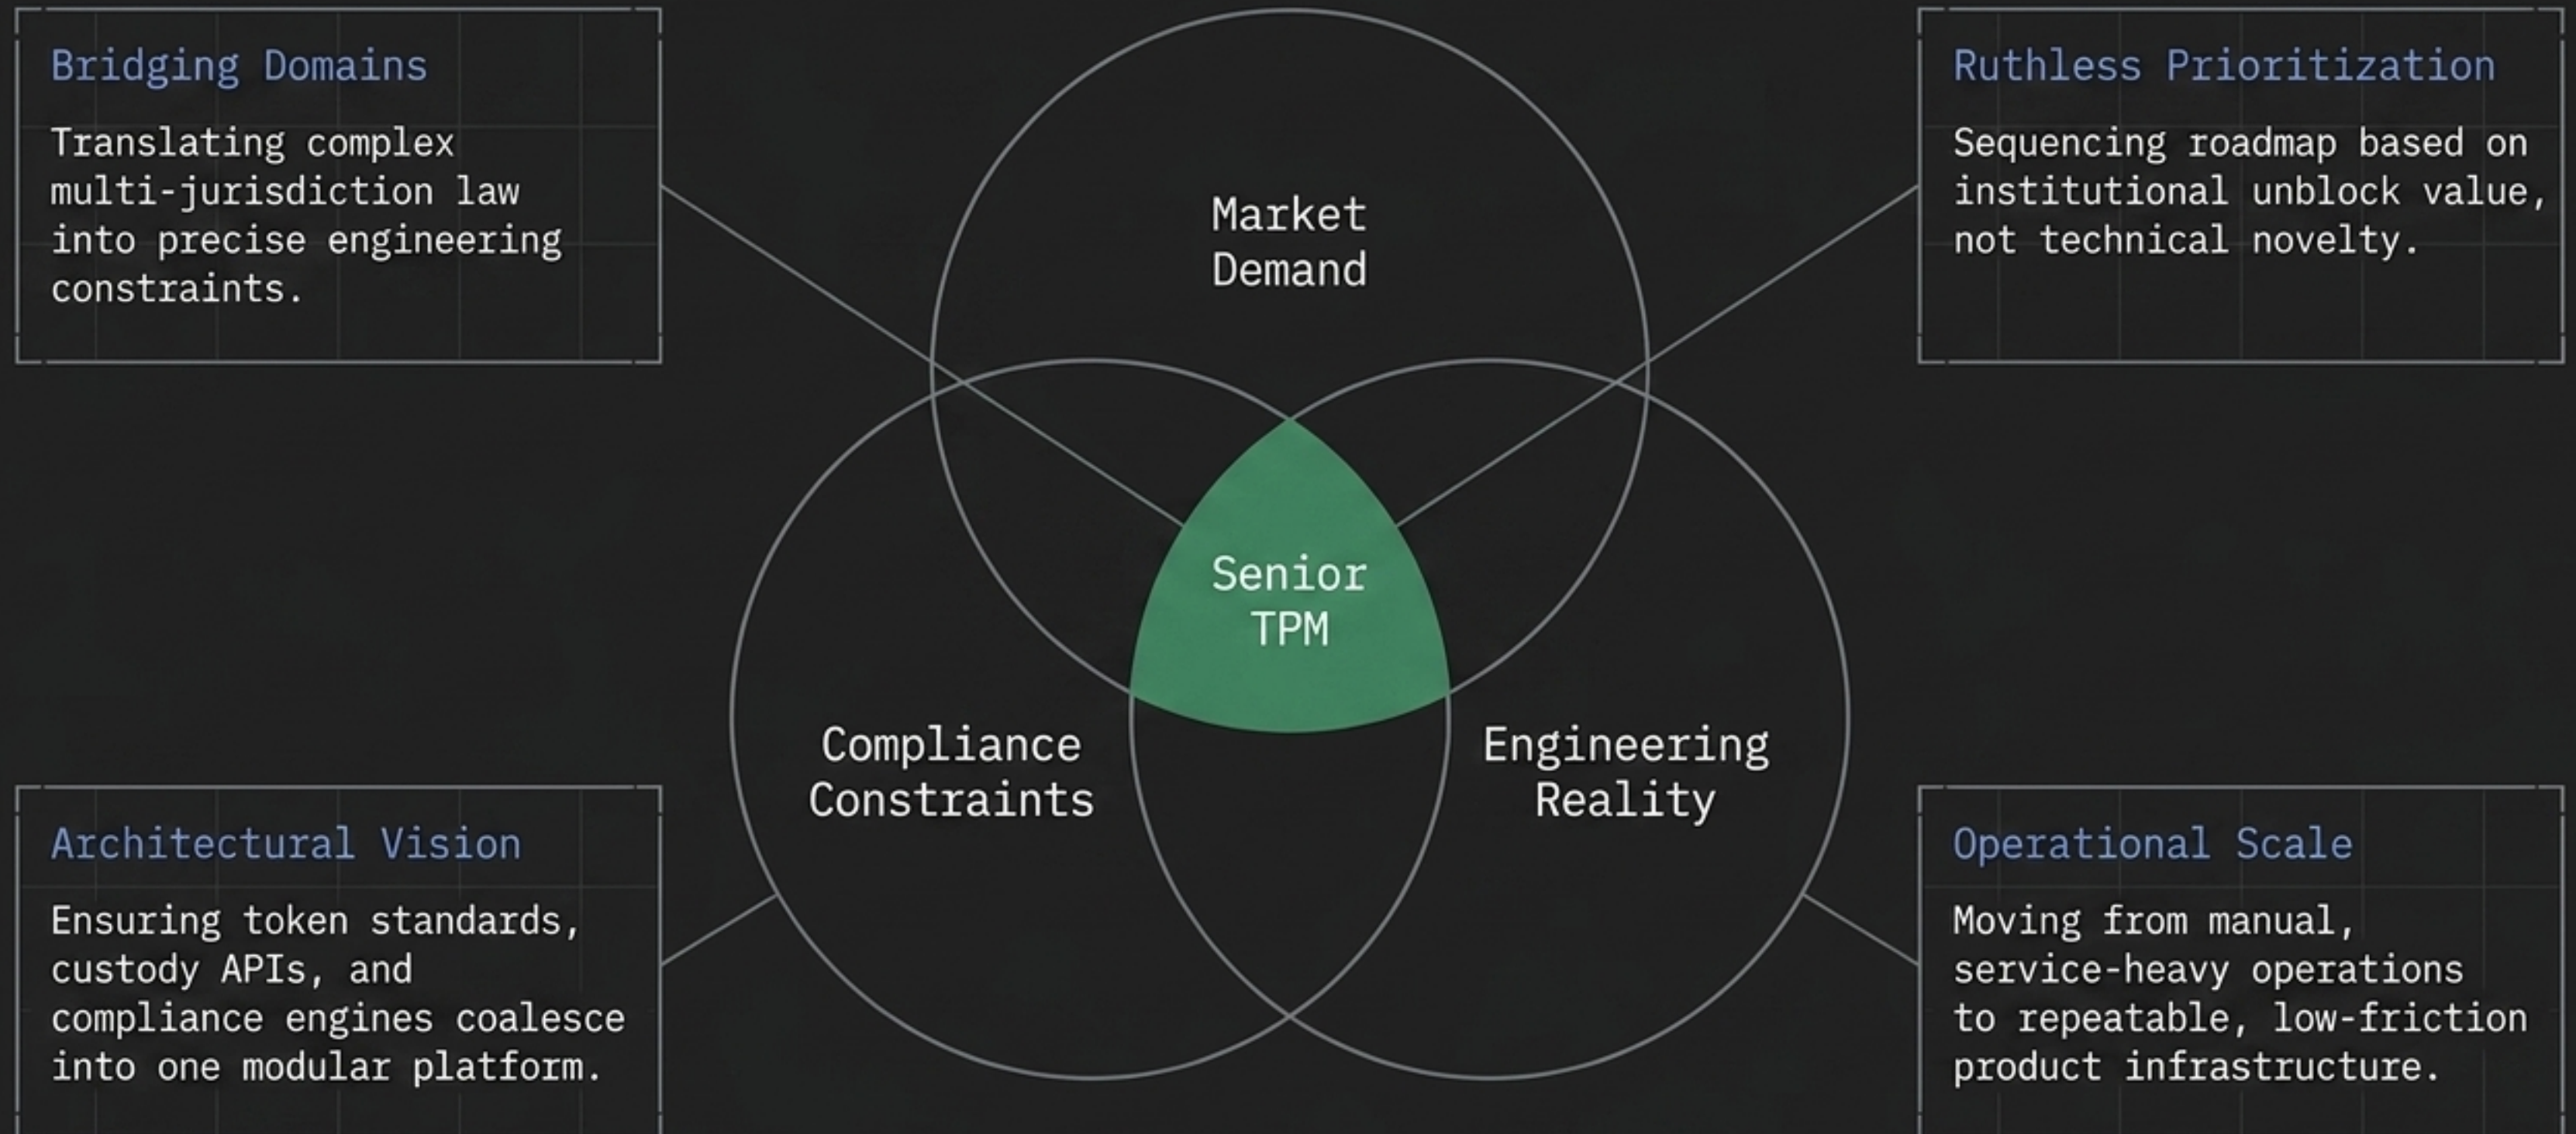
Bridging Domains

Translating complex multi-jurisdiction law into precise engineering constraints.

Market Demand

Ruthless Prioritization

Sequencing roadmap based on institutional unblock value, not technical novelty.

Senior TPM

Compliance Constraints

Engineering Reality

Architectural Vision

Ensuring token standards, custody APIs, and compliance engines coalesce into one modular platform.

Operational Scale

Moving from manual, service-heavy operations to repeatable, low-friction product infrastructure.